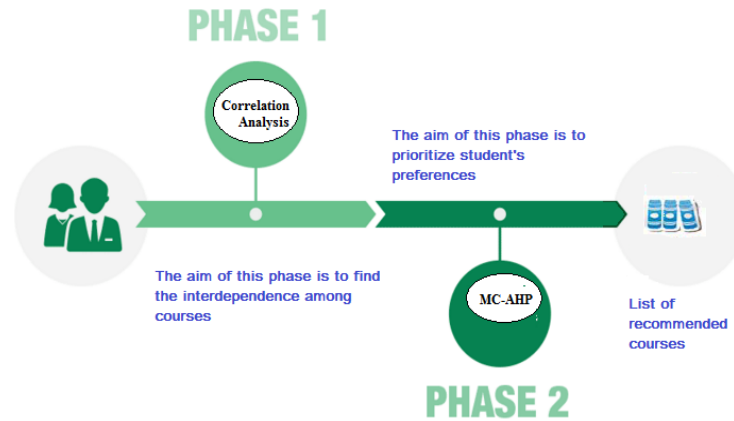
PHASE 1

Correlation Analysis

The aim of this phase is to prioritize student's preferences

The aim of this phase is to find the interdependence among courses

MC-AHP

List of recommended courses

PHASE 2